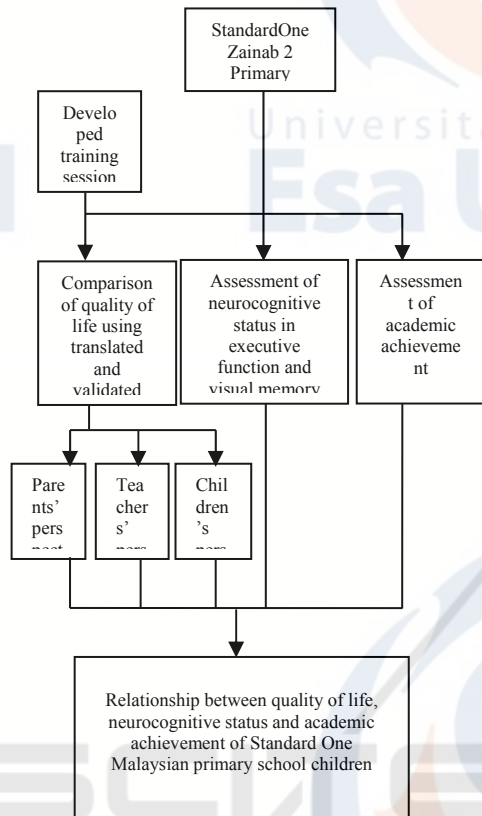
StandardOne Zainab 2 Primary

Universit

Esa U

Develo ped training session

Comparison of quality of life using translated and validated

Assessment of neurocognitive status in executive function and visual memory

Assessmen t of academic achieveme nt

Pare nts' pers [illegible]

Tea cher s' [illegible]

Chil dren 's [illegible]

Relationship between quality of life, neurocognitive status and academic achievement of Standard One Malaysian primary school children